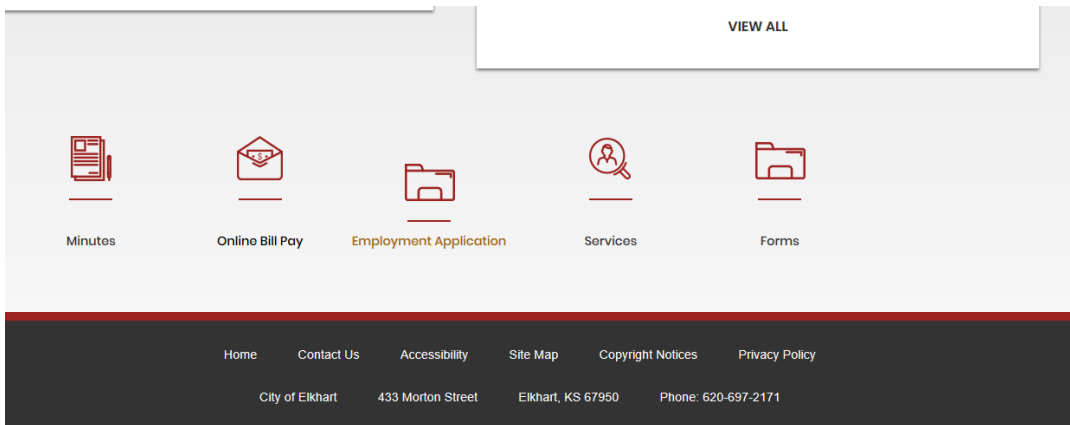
VIEW ALL

Minutes

Online Bill Pay

Employment Application

Services

Forms

Home Contact Us Accessibility Site Map Copyright Notices Privacy Policy

City of Elkhart 433 Morton Street Elkhart, KS 67950 Phone: 620-697-2171